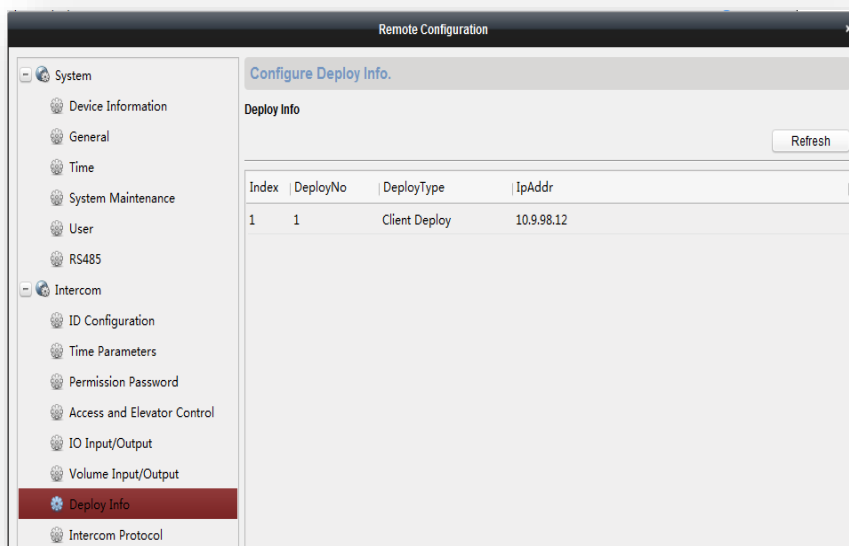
Remote Configuration

System
Device Information
General
Time
System Maintenance
User
RS485
Intercom
ID Configuration
Time Parameters
Permission Password
Access and Elevator Control
IO Input/Output
Volume Input/Output
Deploy Info
Intercom Protocol

Configure Deploy Info.

Deploy Info

Refresh

| Index | DeployNo | DeployType | IpAddr |
|---|---|---|---|
| 1 | 1 | Client Deploy | 10.9.98.12 |